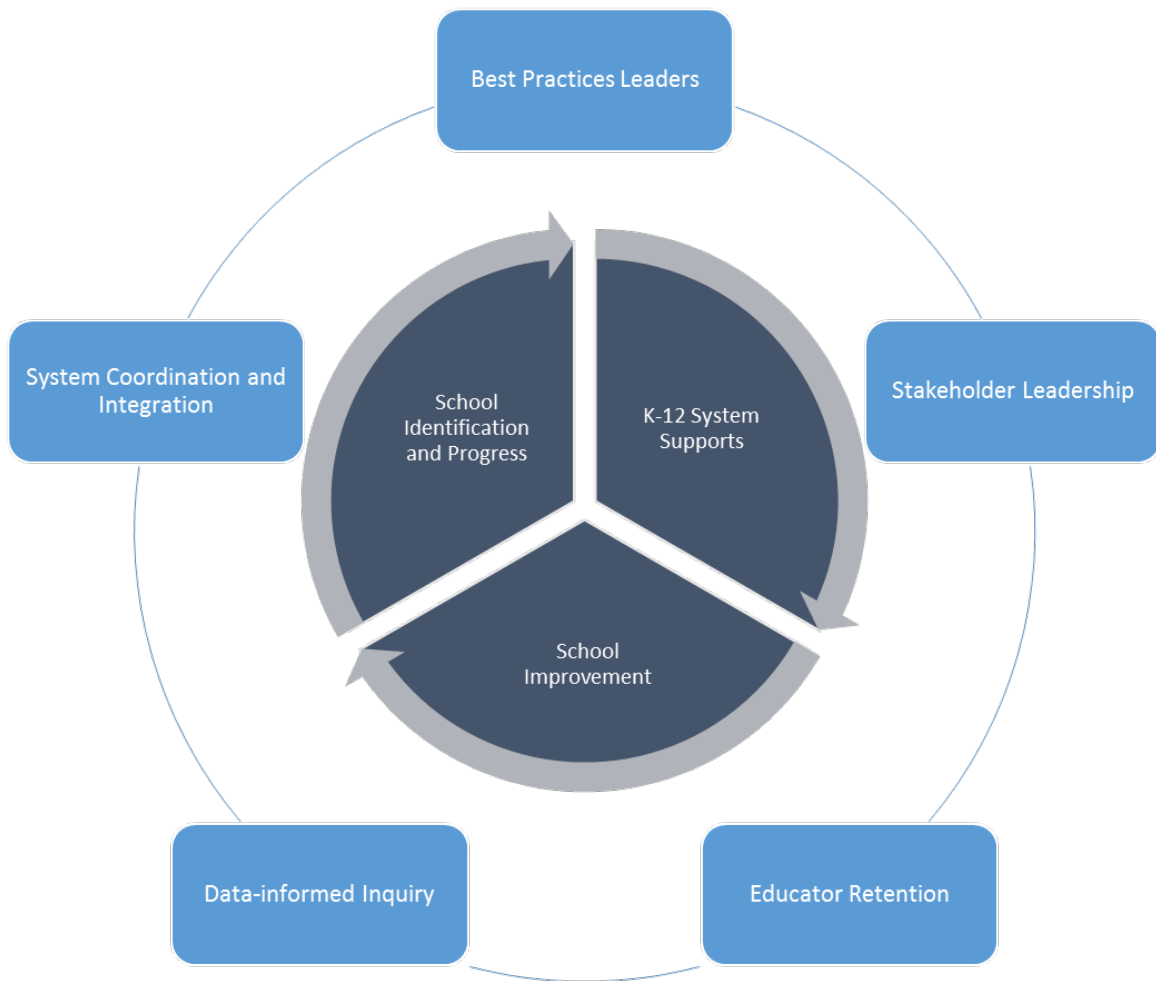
Best Practices Leaders

System Coordination and Integration

Stakeholder Leadership

School Identification and Progress

K-12 System Supports

School Improvement

Data-informed Inquiry

Educator Retention